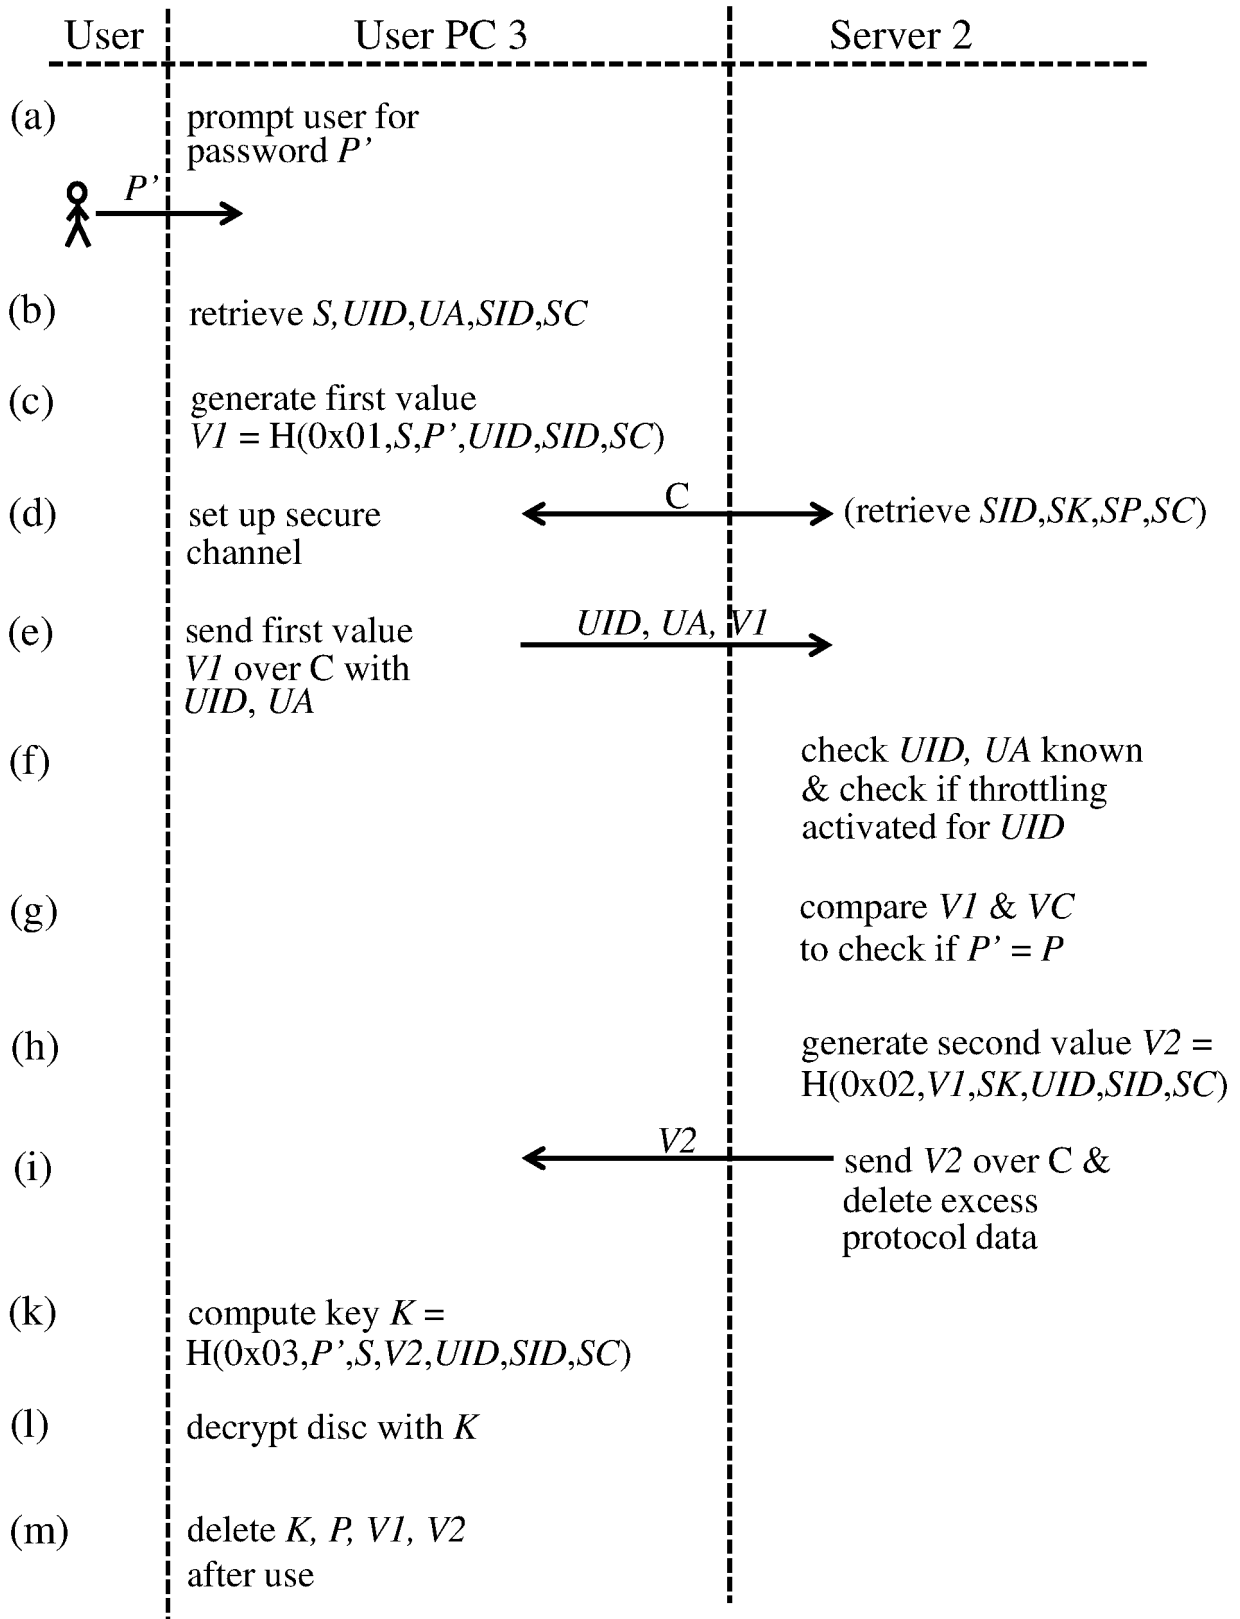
User | User PC 3 | Server 2

(a) prompt user for password *P'*

*P'*

(b) retrieve *S*,*UID*,*UA*,*SID*,*SC*

(c) generate first value *V1* = H(0x01,*S*,*P'*,*UID*,*SID*,*SC*)

(d) set up secure channel

C

(retrieve *SID*,*SK*,*SP*,*SC*)

(e) send first value *V1* over C with *UID*, *UA*

*UID*, *UA*, *V1*

(f) check *UID*, *UA* known & check if throttling activated for *UID*

(g) compare *V1* & *VC* to check if *P'* = *P*

(h) generate second value *V2* = H(0x02,*V1*,*SK*,*UID*,*SID*,*SC*)

(i) *V2*

send *V2* over C & delete excess protocol data

(k) compute key *K* = H(0x03,*P'*,*S*,*V2*,*UID*,*SID*,*SC*)

(l) decrypt disc with *K*

(m) delete *K*, *P*, *V1*, *V2* after use